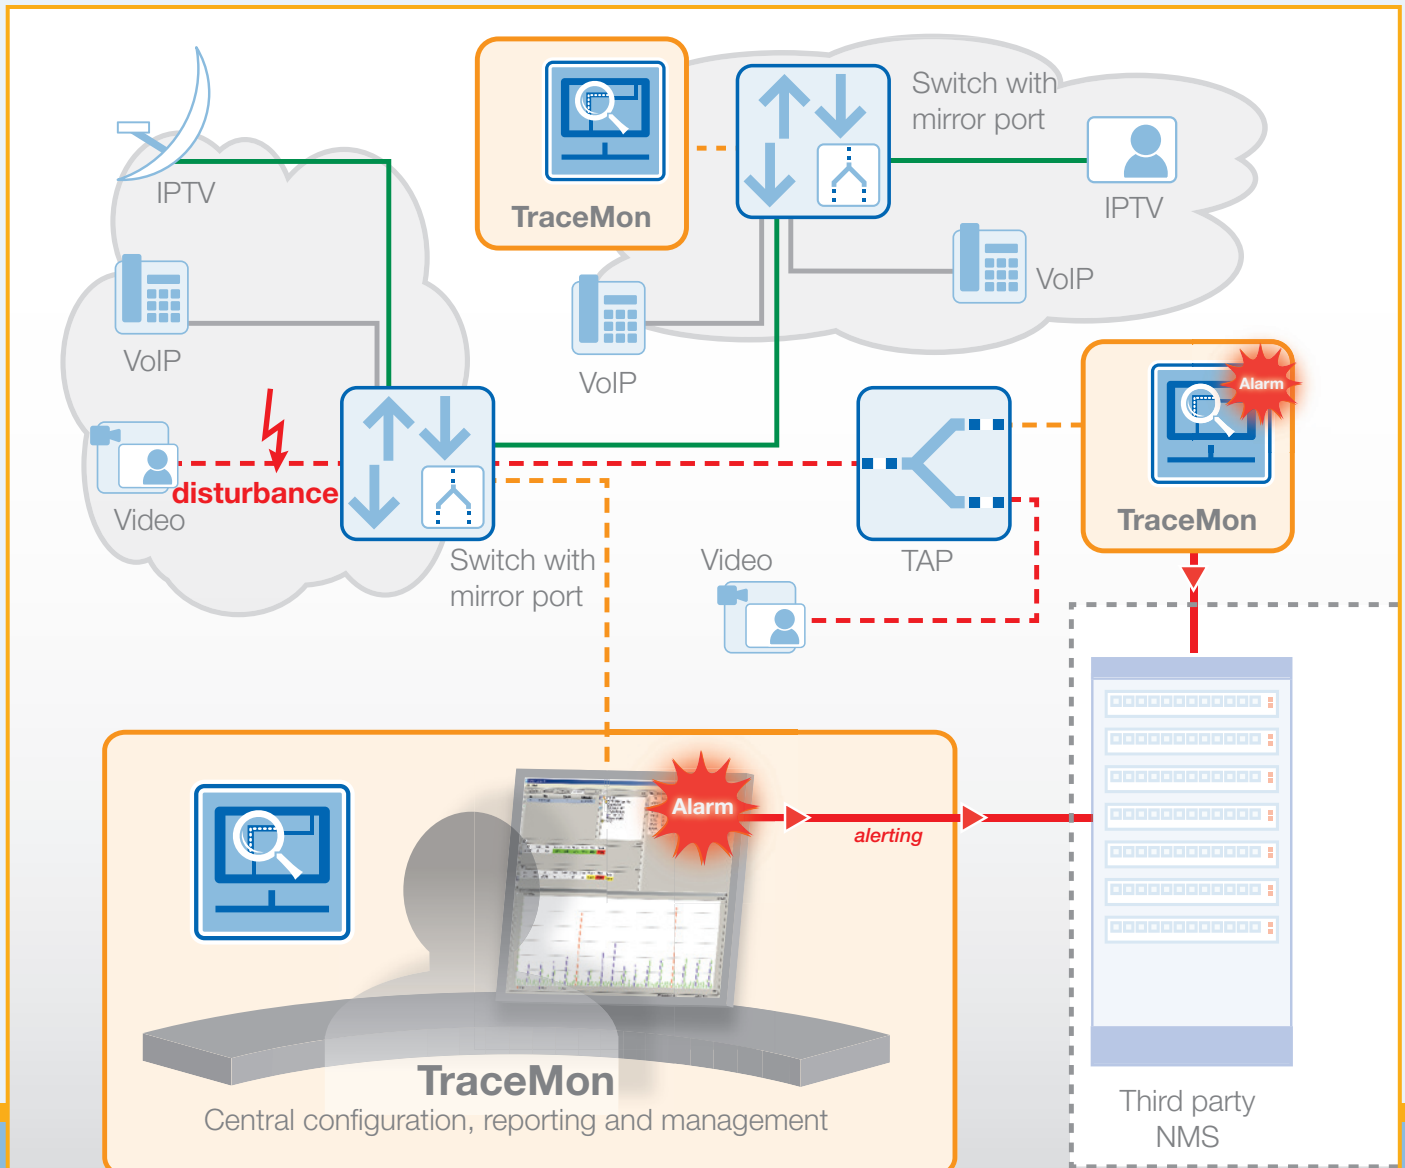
TraceMon

Switch with mirror port

IPTV

VoIP

IPTV

VoIP

VoIP

Video

disturbance

Switch with mirror port

Video

TAP

Alarm

TraceMon

Alarm

alerting

TraceMon

Central configuration, reporting and management

Third party NMS